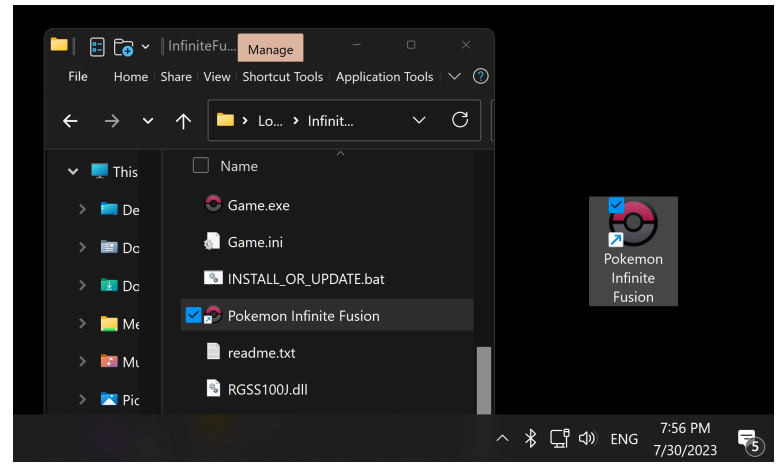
InfiniteFu... Manage

File Home Share View Shortcut Tools Application Tools

Lo... > Infinit...

This

De

Do

Do

Me

Mu

Pic

Name

Game.exe

Game.ini

INSTALL_OR_UPDATE.bat

Pokemon Infinite Fusion

readme.txt

RGSS100J.dll

Pokemon Infinite Fusion

ENG

7:56 PM
7/30/2023

5